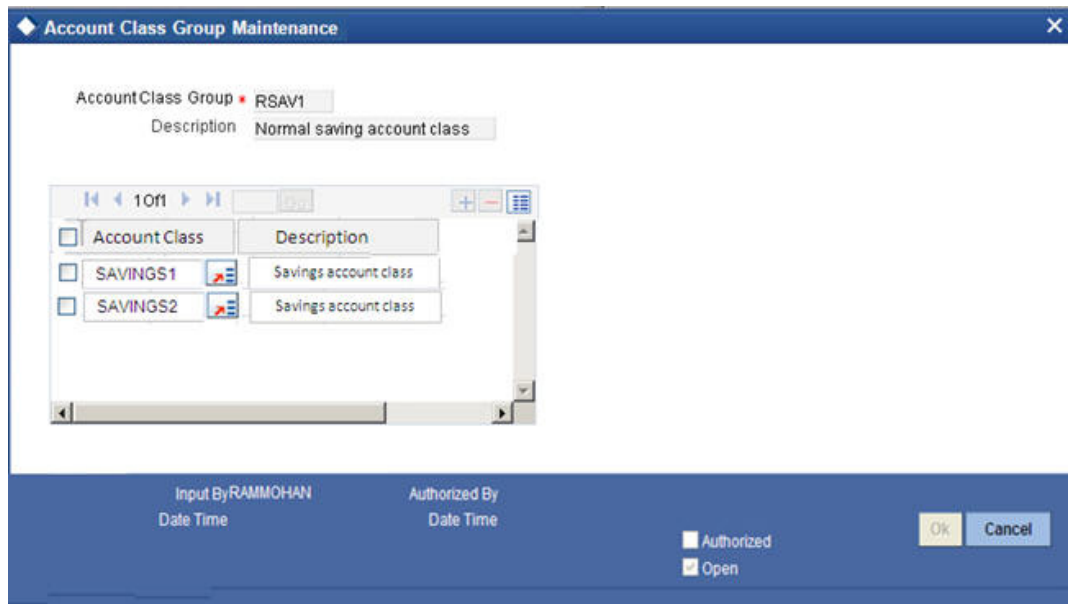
Account Class Group Maintenance

Account Class Group * RSAV1
Description Normal saving account class

1 Of 1 Go

| Account Class | Description |
|---|---|
| SAVINGS1 | Savings account class |
| SAVINGS2 | Savings account class |

Input By RAMMOHAN
Date Time
Authorized By
Date Time
Authorized
Open
Ok
Cancel